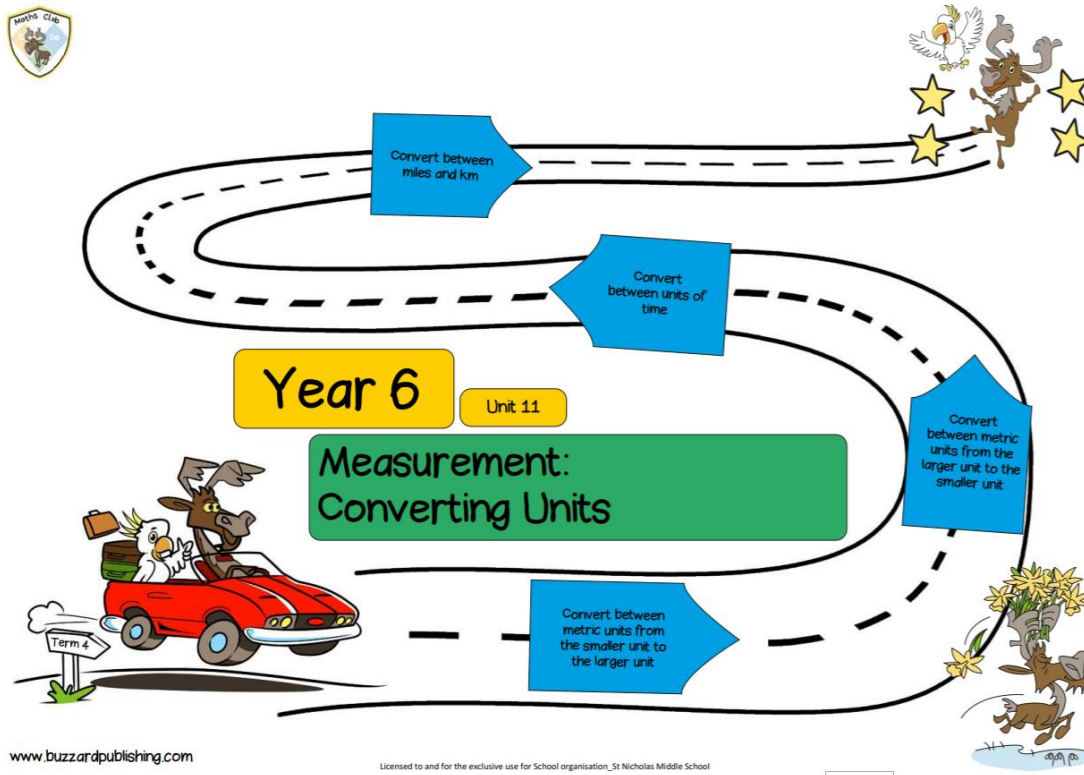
Maths Club

Year 6

Unit 11

Measurement: Converting Units

Term 4

Convert between metric units from the smaller unit to the larger unit

Convert between metric units from the larger unit to the smaller unit

Convert between units of time

Convert between miles and km

www.buzzardpublishing.com

Licensed to and for the exclusive use for School organisation_St Nicholas Middle School